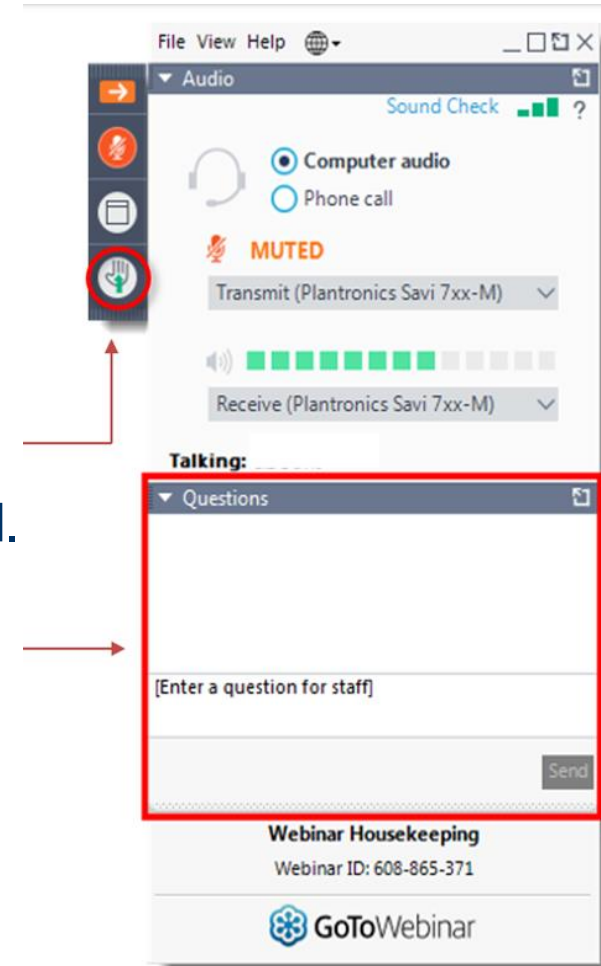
File View Help

Audio

Sound Check ?

Computer audio

Phone call

MUTED

Transmit (Plantronics Savi 7xx-M)

Receive (Plantronics Savi 7xx-M)

Talking:

Questions

[Enter a question for staff]

Send

Webinar Housekeeping

Webinar ID: 608-865-371

GoToWebinar